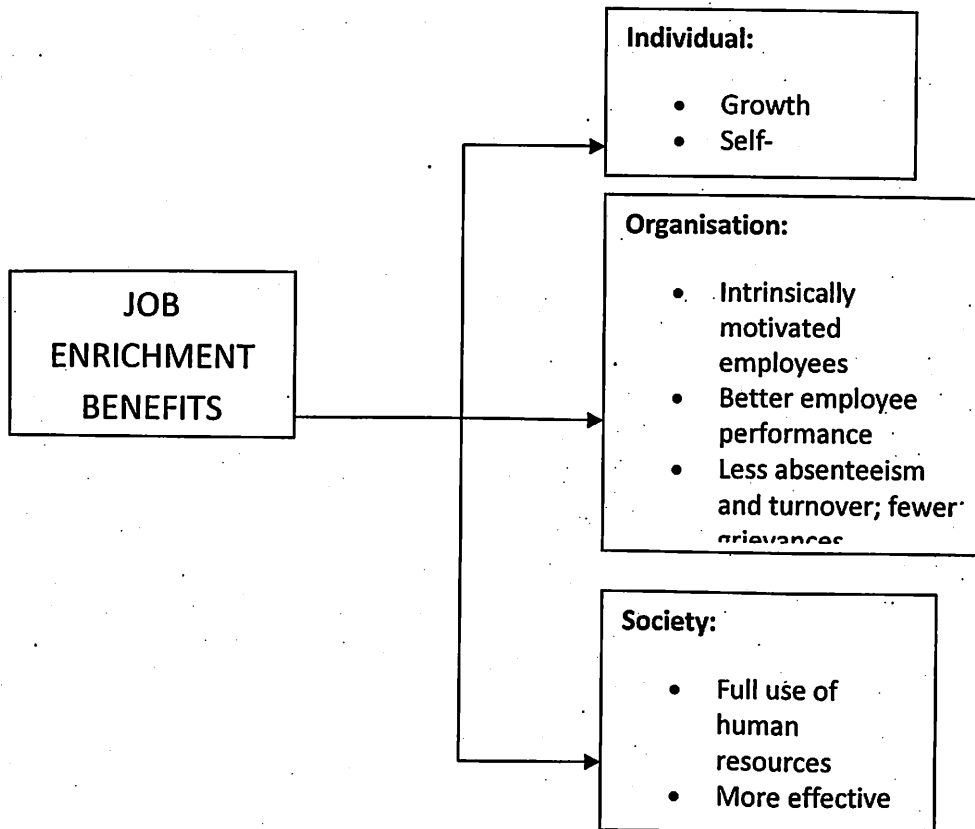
JOB ENRICHMENT BENEFITS

Individual:

- Growth
- Self-

Organisation:

- Intrinsically motivated employees
- Better employee performance
- Less absenteeism and turnover; fewer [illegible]

Society:

- Full use of human resources
- More effective